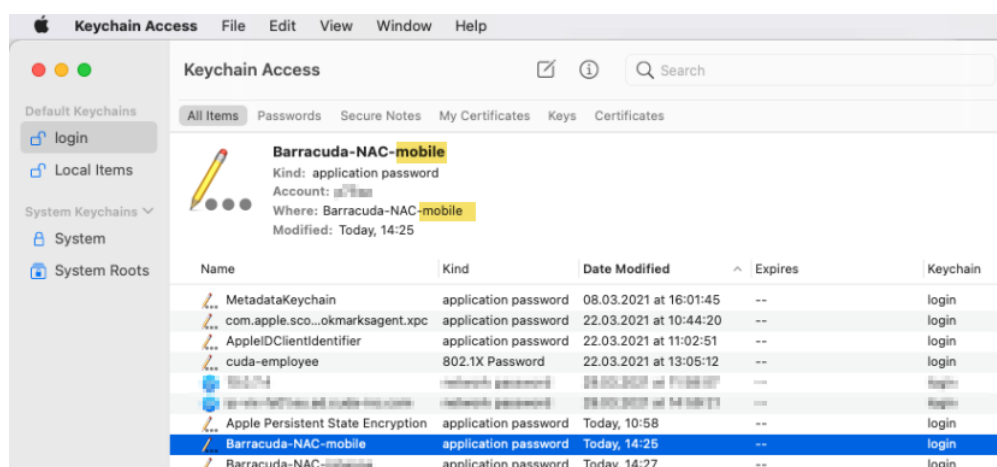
Keychain Access File Edit View Window Help

Keychain Access

Search

Default Keychains
login
Local Items
System Keychains
System
System Roots

All Items Passwords Secure Notes My Certificates Keys Certificates

Barracuda-NAC-mobile
Kind: application password
Account: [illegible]
Where: Barracuda-NAC-mobile
Modified: Today, 14:25

| Name | Kind | Date Modified | Expires | Keychain |
|---|---|---|---|---|
| MetadataKeychain | application password | 08.03.2021 at 16:01:45 | -- | login |
| com.apple.sco...okmarksagent.xpc | application password | 22.03.2021 at 10:44:20 | -- | login |
| AppleIDClientIdentifier | application password | 22.03.2021 at 11:02:51 | -- | login |
| cuda-employee | 802.1X Password | 22.03.2021 at 13:05:12 | -- | login |
| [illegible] | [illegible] | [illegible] | -- | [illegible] |
| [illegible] | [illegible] | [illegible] | -- | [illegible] |
| Apple Persistent State Encryption | application password | Today, 10:58 | -- | login |
| Barracuda-NAC-mobile | application password | Today, 14:25 | -- | login |
| Barracuda-NAC-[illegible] | application password | Today, 14:27 | -- | login |